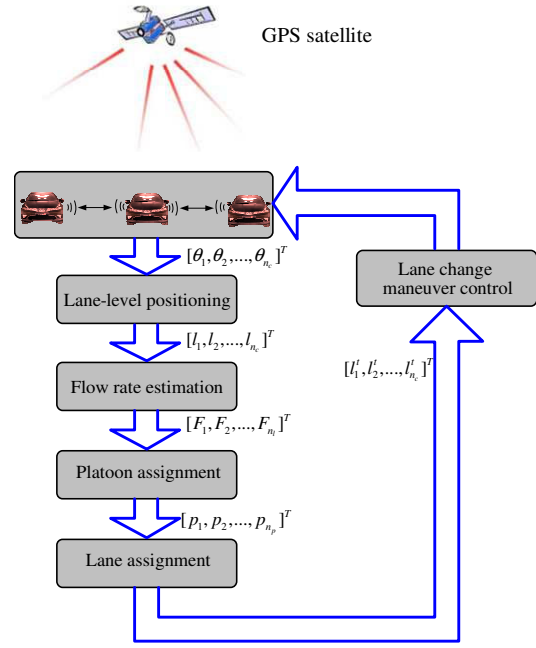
GPS satellite

$[\theta_1, \theta_2, ..., \theta_{n_c}]^T$

Lane-level positioning

$[l_1, l_2, ..., l_{n_c}]^T$

Flow rate estimation

$[F_1, F_2, ..., F_{n_l}]^T$

Platoon assignment

$[p_1, p_2, ..., p_{n_p}]^T$

Lane assignment

Lane change maneuver control

$[l_1^t, l_2^t, ..., l_{n_c}^t]^T$